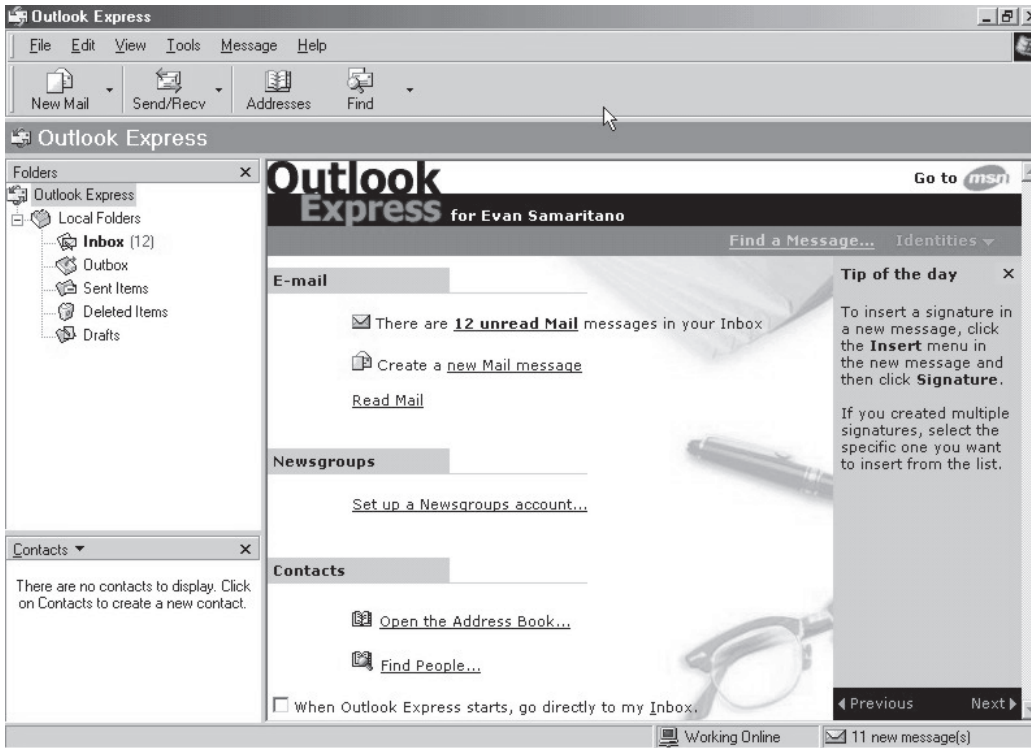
Outlook Express

File Edit View Tools Message Help

New Mail Send/Recv Addresses Find

Outlook Express

Folders ×

Outlook Express
Local Folders
Inbox (12)
Outbox
Sent Items
Deleted Items
Drafts

Contacts ▼ ×

There are no contacts to display. Click on Contacts to create a new contact.

Outlook Express for Evan Samaritano

Go to msn

Find a Message... Identities ▾

E-mail

There are 12 unread Mail messages in your Inbox

Create a new Mail message

Read Mail

Newsgroups

Set up a Newsgroups account...

Contacts

Open the Address Book...

Find People...

When Outlook Express starts, go directly to my Inbox.

Tip of the day ×

To insert a signature in a new message, click the Insert menu in the new message and then click Signature.

If you created multiple signatures, select the specific one you want to insert from the list.

◀ Previous Next ▶

Working Online

11 new message(s)